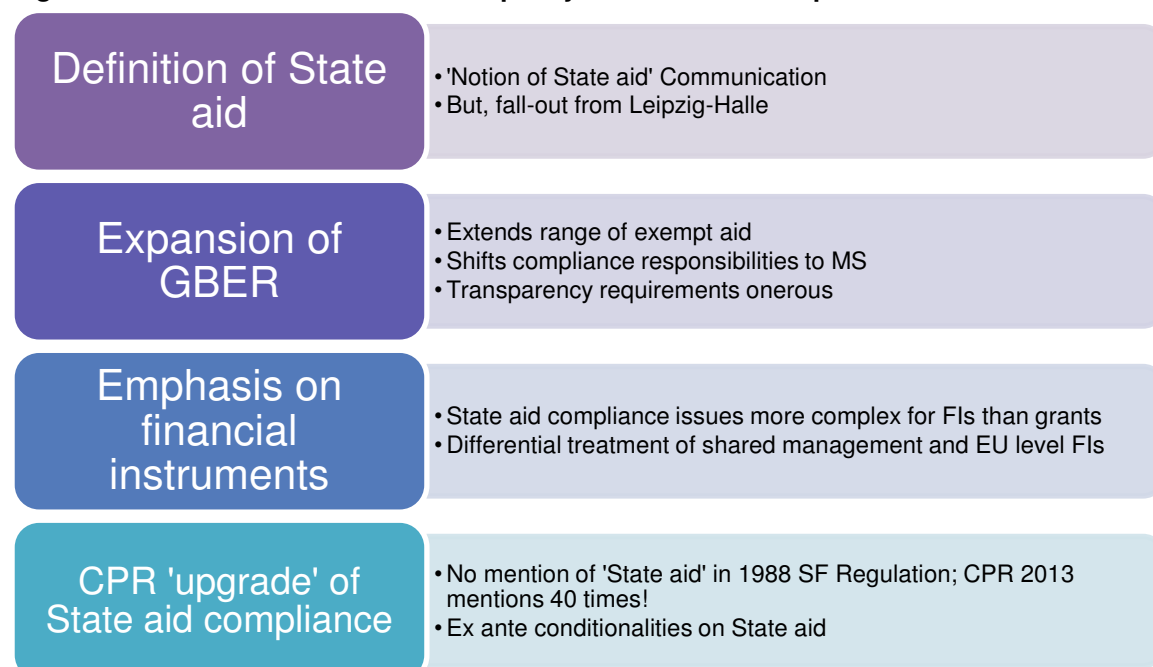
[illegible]

Definition of State aid

• 'Notion of State aid' Communication
• But, fall-out from Leipzig-Halle

Expansion of GBER

• Extends range of exempt aid
• Shifts compliance responsibilities to MS
• Transparency requirements onerous

Emphasis on financial instruments

• State aid compliance issues more complex for FIs than grants
• Differential treatment of shared management and EU level FIs

CPR 'upgrade' of State aid compliance

• No mention of 'State aid' in 1988 SF Regulation; CPR 2013 mentions 40 times!
• Ex ante conditionalities on State aid